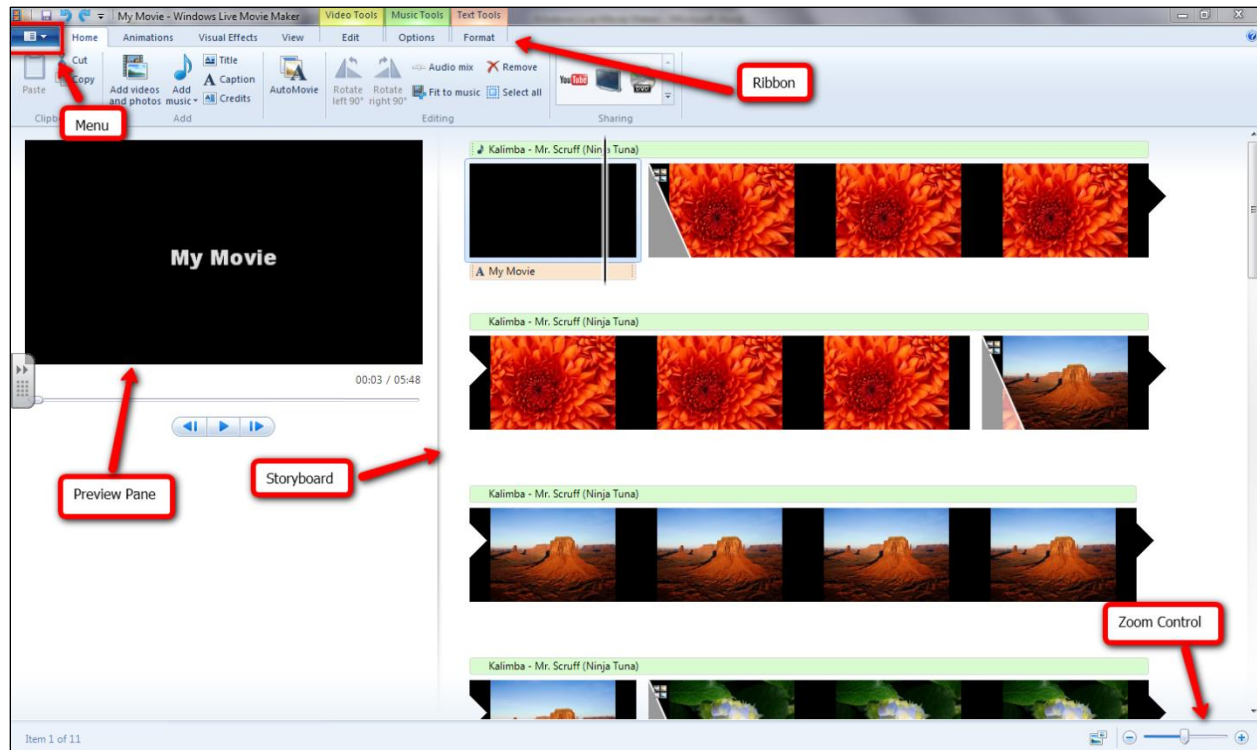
My Movie - Windows Live Movie Maker
Video Tools Music Tools Text Tools

Home Animations Visual Effects View Edit Options Format

Paste
Cut
Copy
Clipb
Add videos and photos
Add music
Title
Caption
Credits
Add
AutoMovie
Rotate left 90°
Rotate right 90°
Audio mix
Remove
Fit to music
Select all
Editing
Sharing

Menu

Ribbon

My Movie

00:03 / 05:48

Preview Pane

Storyboard

Kalimba - Mr. Scruff (Ninja Tuna)

My Movie

Kalimba - Mr. Scruff (Ninja Tuna)

Kalimba - Mr. Scruff (Ninja Tuna)

Zoom Control

Kalimba - Mr. Scruff (Ninja Tuna)

Item 1 of 11